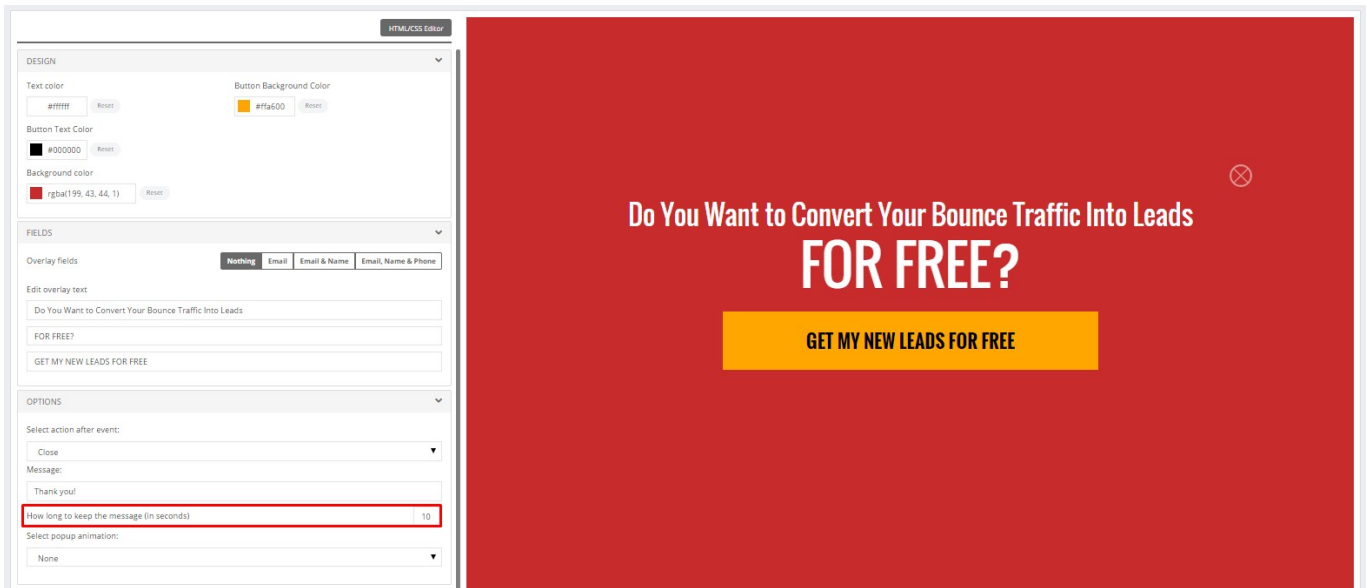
HTML/CSS Editor

DESIGN

Text color
#ffffff Reset

Button Background Color
#ffa600 Reset

Button Text Color
#000000 Reset

Background color
rgba(199, 43, 44, 1) Reset

FIELDS

Overlay fields
Nothing | Email | Email & Name | Email, Name & Phone

Edit overlay text
Do You Want to Convert Your Bounce Traffic Into Leads
FOR FREE?
GET MY NEW LEADS FOR FREE

OPTIONS

Select action after event:
Close
Message:
Thank you!
How long to keep the message (in seconds) 10
Select popup animation:
None

Do You Want to Convert Your Bounce Traffic Into Leads
FOR FREE?
GET MY NEW LEADS FOR FREE